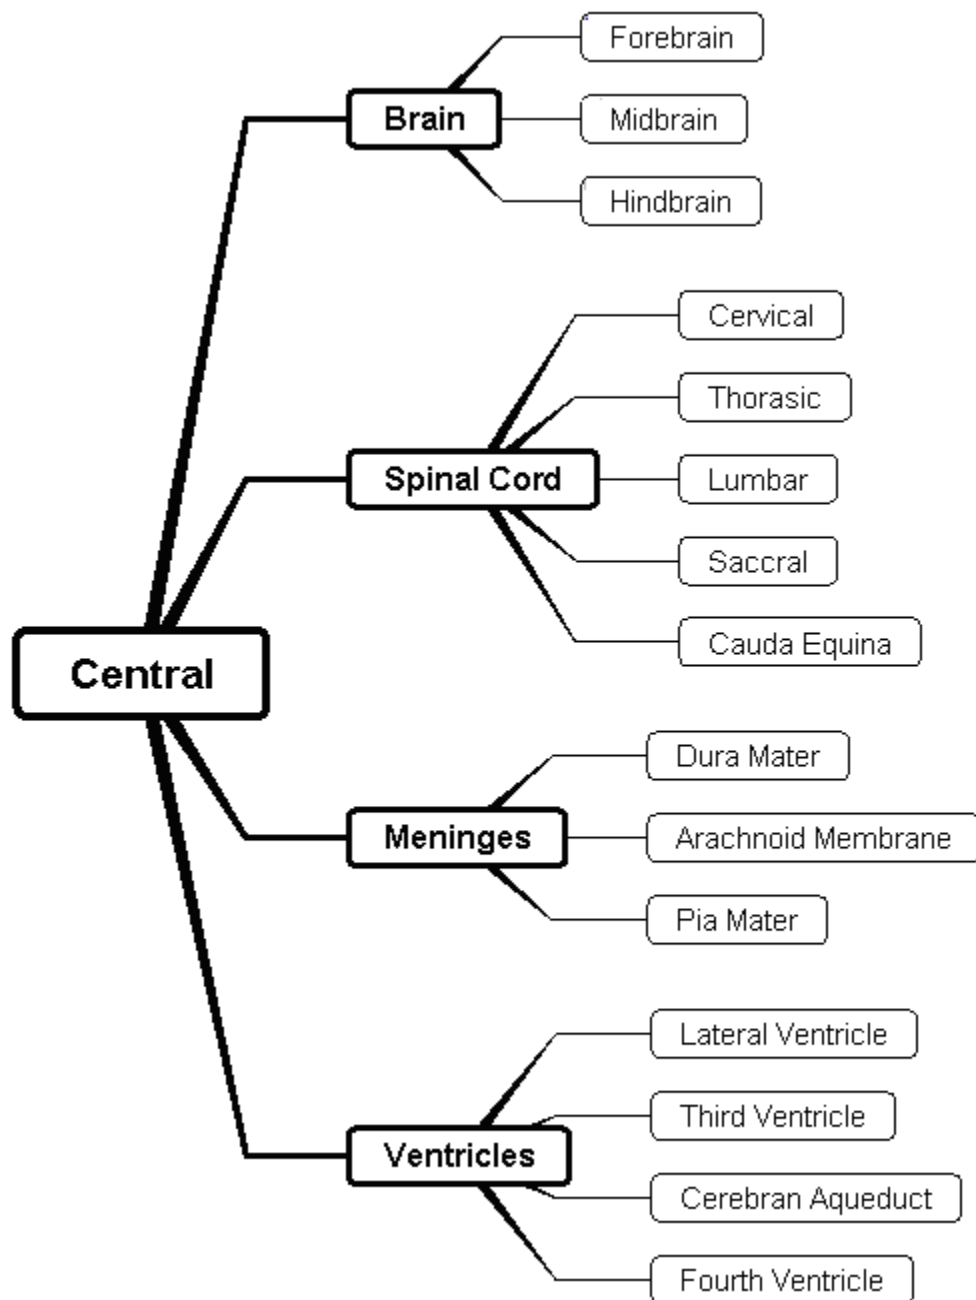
Central

Brain

Forebrain

Midbrain

Hindbrain

Spinal Cord

Cervical

Thorasic

Lumbar

Saccral

Cauda Equina

Meninges

Dura Mater

Arachnoid Membrane

Pia Mater

Ventricles

Lateral Ventricle

Third Ventricle

Cerebran Aqueduct

Fourth Ventricle